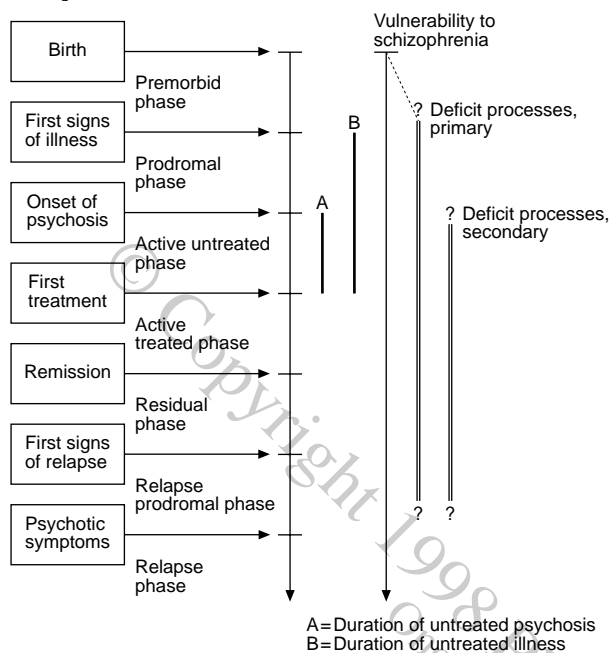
Birth

Premorbid phase

First signs of illness

Prodromal phase

Onset of psychosis

Active untreated phase

First treatment

Active treated phase

Remission

Residual phase

First signs of relapse

Relapse prodromal phase

Psychotic symptoms

Relapse phase

B

A

Vulnerability to schizophrenia

? Deficit processes, primary

? Deficit processes, secondary

?

?

A = Duration of untreated psychosis
B = Duration of untreated illness

© Copyright 1998